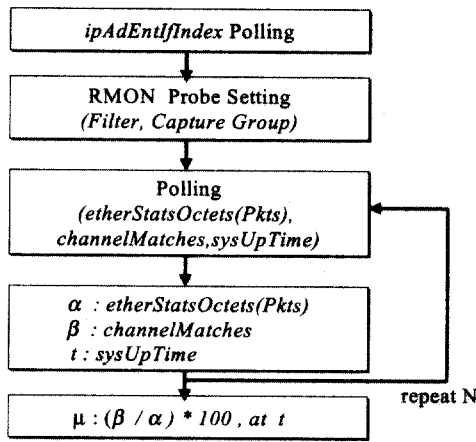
ipAdEntIfIndex Polling

RMON Probe Setting
(Filter, Capture Group)

Polling
(etherStatsOctets(Pkts), channelMatches,sysUpTime)

$\alpha$ : etherStatsOctets(Pkts)
$\beta$ : channelMatches
t : sysUpTime

repeat N

$\mu : (\beta / \alpha) * 100$ , at t